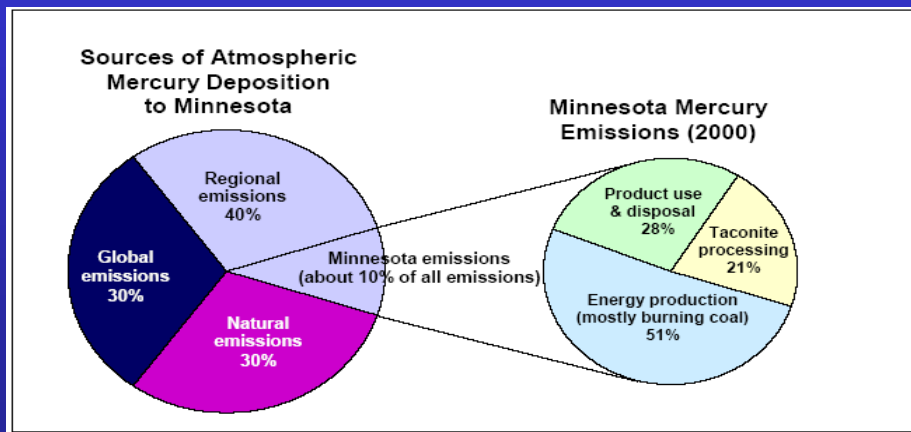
Sources of Atmospheric Mercury Deposition to Minnesota

Regional emissions 40%

Global emissions 30%

Natural emissions 30%

Minnesota emissions (about 10% of all emissions)

Minnesota Mercury Emissions (2000)

Product use & disposal 28%

Taconite processing 21%

Energy production (mostly burning coal) 51%